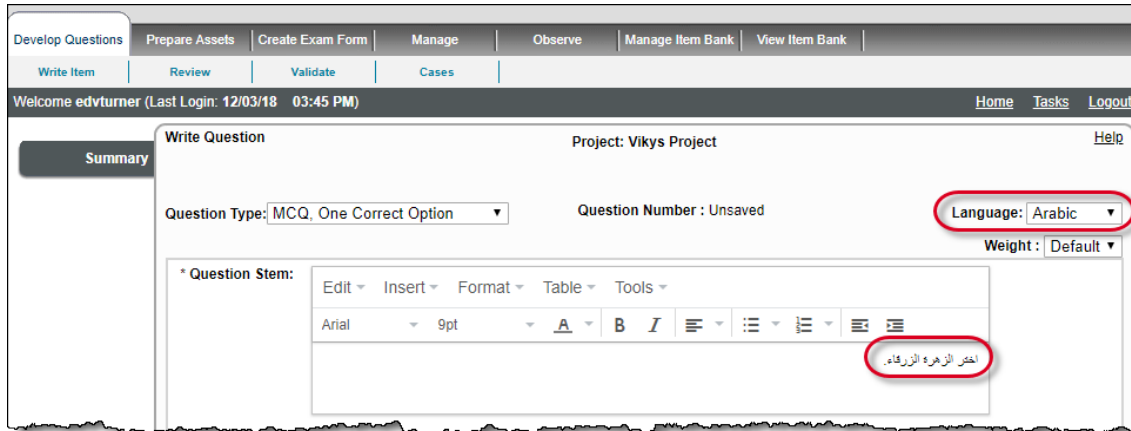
Develop Questions | Prepare Assets | Create Exam Form | Manage | Observe | Manage Item Bank | View Item Bank

Write Item | Review | Validate | Cases

Welcome edvturner (Last Login: 12/03/18 03:45 PM)

Home Tasks Logout

Summary

Write Question

Project: Vikys Project

Help

Question Type: MCQ, One Correct Option

Question Number : Unsaved

Language: Arabic

Weight : Default

* Question Stem:

Edit Insert Format Table Tools

Arial 9pt

اختر الزهره الزرقاء.